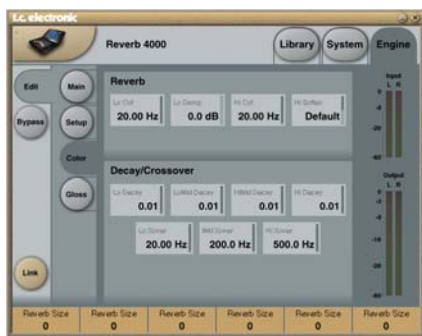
t.c. electronic

Reverb 4000

Library System Engine

Edit

Bypass

Main

Setup

Color

Gloss

Link

Reverb

Lo Cut
20.00 Hz

Lo Damp
0.0 dB

Hi Cut
20.00 Hz

Hi Softn
Default

Decay/Crossover

Lo Decay
0.01

LoMid Decay
0.01

HiMid Decay
0.01

Hi Decay
0.01

Lo Xover
20.00 Hz

Mid Xover
200.0 Hz

Hi Xover
500.0 Hz

Input
L R
0
-4
-20
-60

Output
L R
0
-3
-6
-9
-18
-40

| Reverb Size | Reverb Size | Reverb Size | Reverb Size | Reverb Size | Reverb Size |
|---|---|---|---|---|---|
| 0 | 0 | 0 | 0 | 0 | 0 |